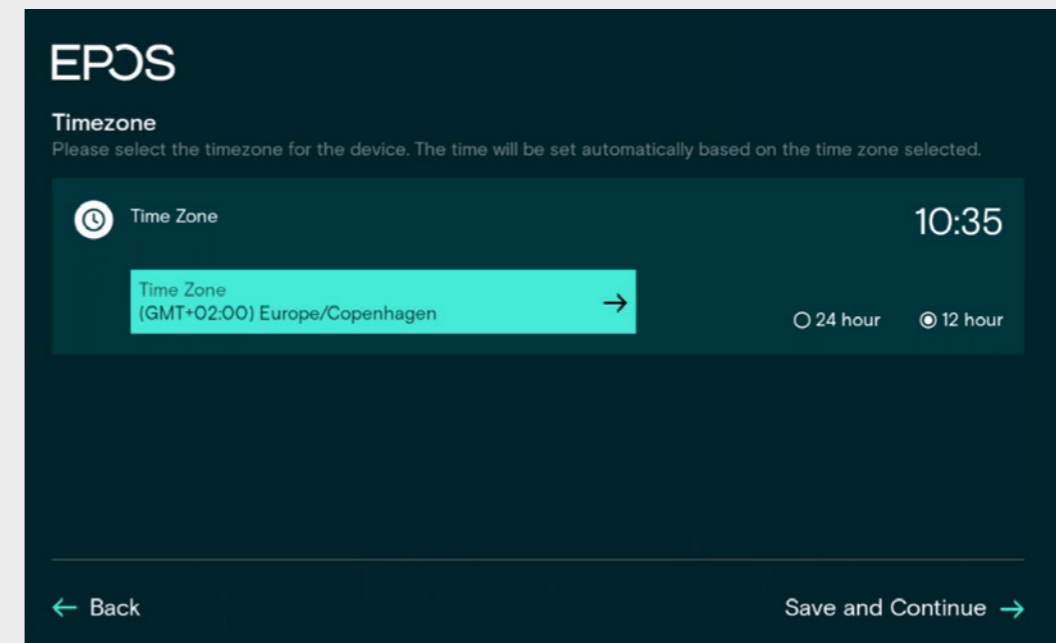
EPOS

Timezone
Please select the timezone for the device. The time will be set automatically based on the time zone selected.

Time Zone

10:35

Time Zone
(GMT+02:00) Europe/Copenhagen →

24 hour

12 hour

← Back

Save and Continue →